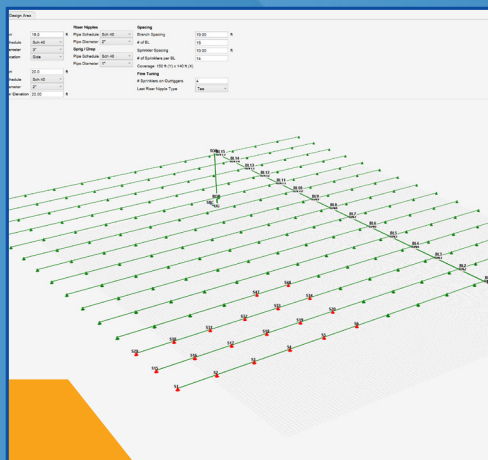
Design Area

n 16.0 ft
hedule Sch 40
meter 3"
cation Side

n 20.0 ft
hedule Sch 40
meter 2"
r Elevation 20.00 ft

Riser Nipples
Pipe Schedule Sch 40
Pipe Diameter 2"

Sprig / Drop
Pipe Schedule Sch 40
Pipe Diameter 1"

Spacing
Branch Spacing 10.00 ft
# of BL 15
Sprinkler Spacing 10.00 ft
# of Sprinklers per BL 14
Coverage: 150 ft (W) x 140 ft (X)

Fine Tuning
# Sprinklers on Outriggers 4
Last Riser Nipple Type Tee

BL15
BL14
BL13
BL12
BL11
BL10
BL9
BL8
BL7
BL6
BL5
BL4
BL3
BL2
BL1
S47
S48
S34
S39
S41
S33
S36
S29
S26
S31
S32
S25
S28
S19
S18
S15
S17
S14
S10
S5
S12
S7
S3
S8
S2
S1